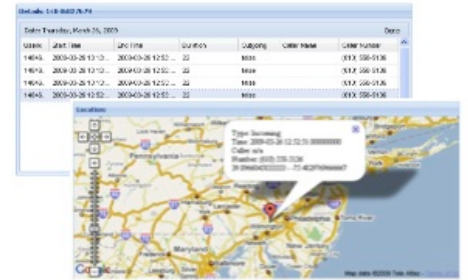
Details: 140-8402 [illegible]

Date: Thursday, March 26, 2009

Done

| Usage | Start Time | End Time | Duration | Outgoing | Caller Name | Caller Number |
|---|---|---|---|---|---|---|
| 14045 | 2009-03-26 13:13:... | 2009-03-26 12:53:... | 22 | false | | (XXX) 558-0136 |
| 14045 | 2009-03-26 13:13:... | 2009-03-26 12:53:... | 22 | false | | (XXX) 558-0136 |
| 14045 | 2009-03-26 13:13:... | 2009-03-26 12:53:... | 22 | false | | (XXX) 558-0136 |
| 14045 | 2009-03-26 13:13:... | 2009-03-26 12:53:... | 22 | false | | (XXX) 558-0136 |

Locations

Type: Incoming
Time: 2009-03-26 12:52:51.000000000
Caller: n/a
Number: (610) 558-0136
39.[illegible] -75.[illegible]

Pennsylvania

New York

Philadelphia

Maryland

Map data ©2009 Tele Atlas - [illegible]